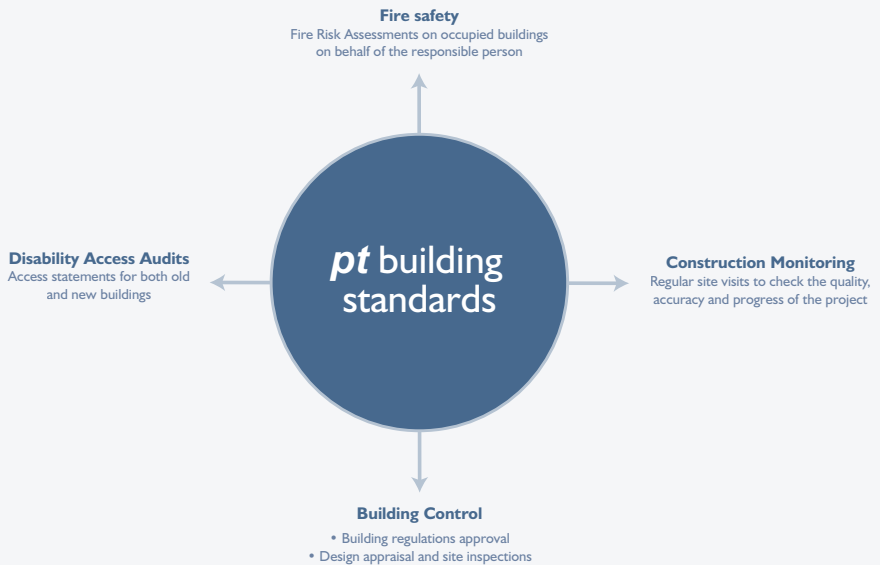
**Fire safety**
Fire Risk Assessments on occupied buildings on behalf of the responsible person

**Disability Access Audits**
Access statements for both old and new buildings

*pt* building standards

**Construction Monitoring**
Regular site visits to check the quality, accuracy and progress of the project

**Building Control**
• Building regulations approval
• Design appraisal and site inspections